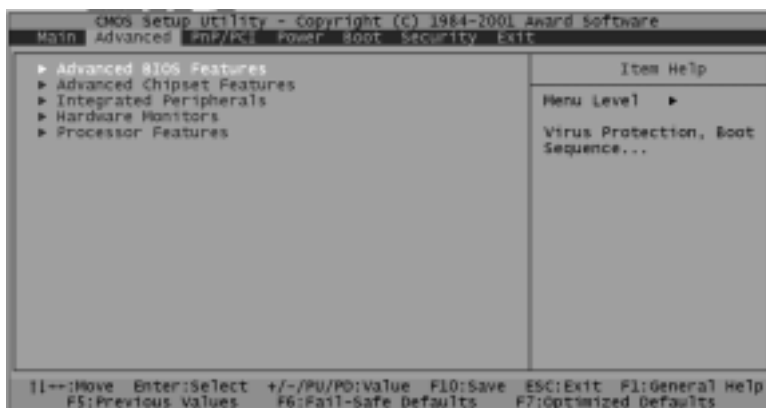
CMOS Setup Utility - Copyright (C) 1984-2001 Award Software

Main Advanced PnP/PCI Power Boot Security Exit

► Advanced BIOS Features
► Advanced Chipset Features
► Integrated Peripherals
► Hardware Monitors
► Processor Features

Item Help

Menu Level ►

Virus Protection, Boot Sequence...

↑↓→←:Move Enter:Select +/-/PU/PD:Value F10:Save ESC:Exit F1:General Help
F5:Previous Values F6:Fail-Safe Defaults F7:Optimized Defaults